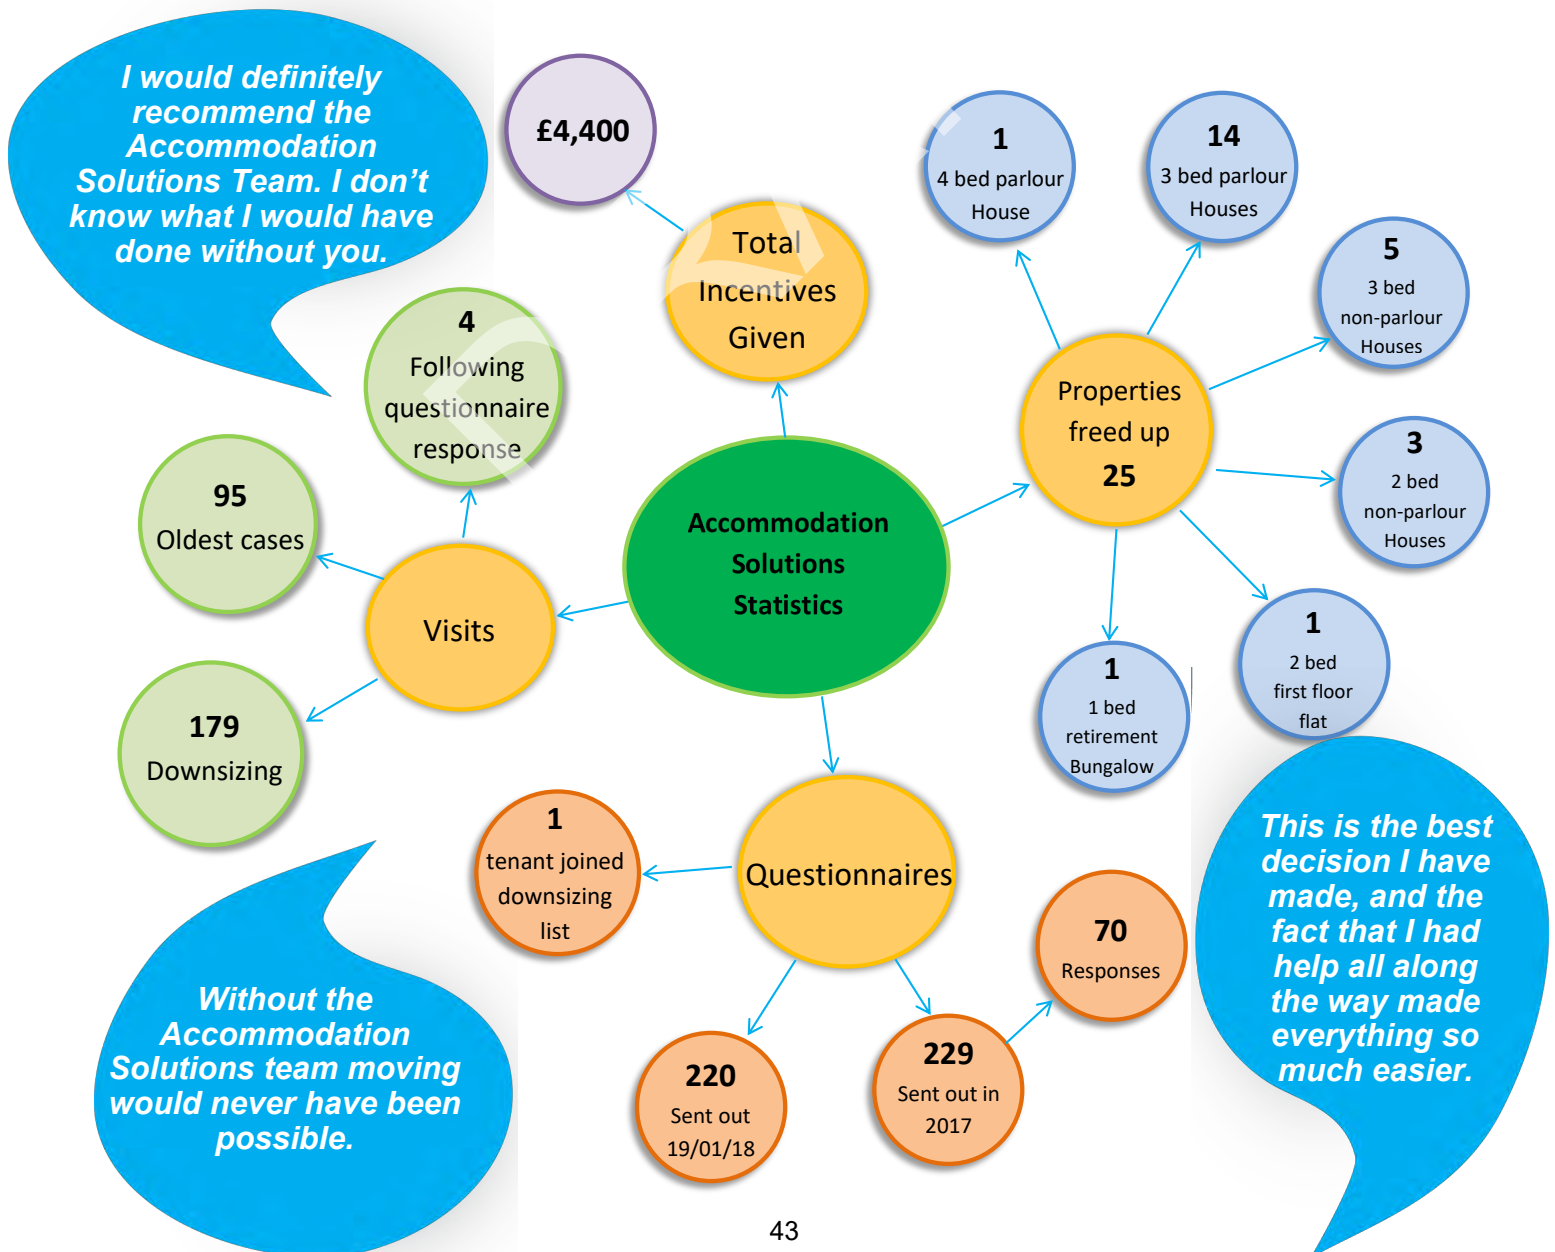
I would definitely recommend the Accommodation Solutions Team. I don't know what I would have done without you.

£4,400

Total Incentives Given

1
4 bed parlour House

14
3 bed parlour Houses

5
3 bed non-parlour Houses

Properties freed up
25

3
2 bed non-parlour Houses

1
2 bed first floor flat

1
1 bed retirement Bungalow

4
Following questionnaire response

95
Oldest cases

Visits

Accommodation Solutions Statistics

179
Downsizing

1
tenant joined downsizing list

Questionnaires

70
Responses

This is the best decision I have made, and the fact that I had help all along the way made everything so much easier.

Without the Accommodation Solutions team moving would never have been possible.

220
Sent out 19/01/18

229
Sent out in 2017

43